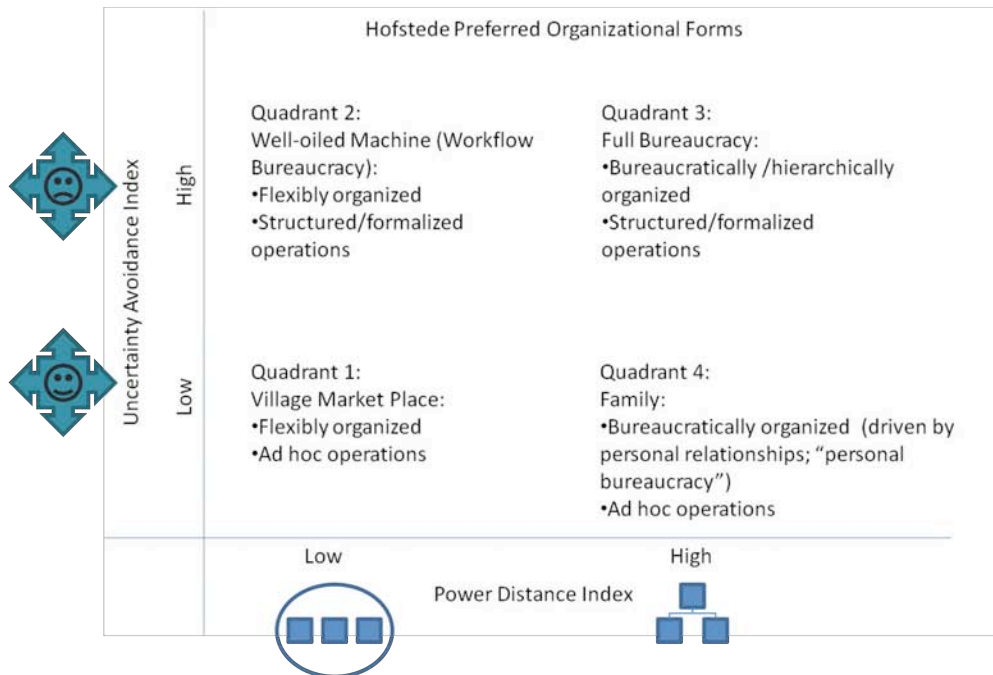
Hofstede Preferred Organizational Forms

Uncertainty Avoidance Index

High

Quadrant 2:
Well-oiled Machine (Workflow Bureaucracy):
•Flexibly organized
•Structured/formalized operations

Quadrant 3:
Full Bureaucracy:
•Bureaucratically /hierarchically organized
•Structured/formalized operations

Low

Quadrant 1:
Village Market Place:
•Flexibly organized
•Ad hoc operations

Quadrant 4:
Family:
•Bureaucratically organized (driven by personal relationships; "personal bureaucracy")
•Ad hoc operations

Low

High

Power Distance Index